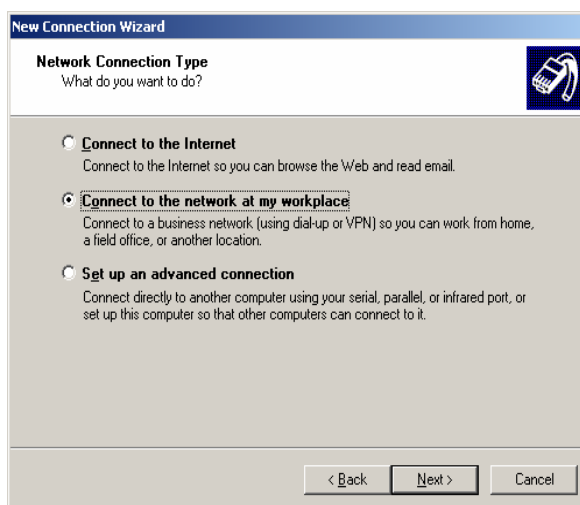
New Connection Wizard

Network Connection Type
What do you want to do?

Connect to the Internet
Connect to the Internet so you can browse the Web and read email.

Connect to the network at my workplace
Connect to a business network (using dial-up or VPN) so you can work from home, a field office, or another location.

Set up an advanced connection
Connect directly to another computer using your serial, parallel, or infrared port, or set up this computer so that other computers can connect to it.

< Back
Next >
Cancel